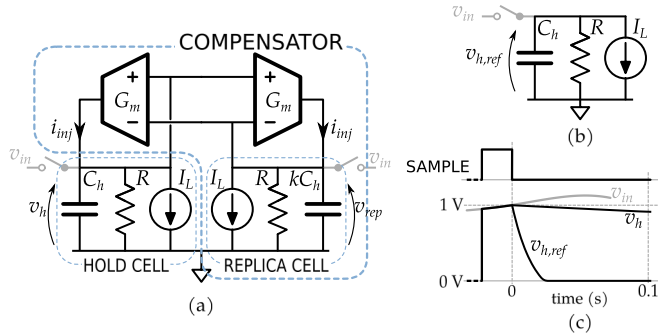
COMPENSATOR

+
$G_m$
−
+
$G_m$
−
$i_{inj}$
$i_{inj}$
$v_{in}$
$v_{in}$
$C_h$
$R$
$I_L$
$I_L$
$R$
$kC_h$
$v_h$
$v_{rep}$
HOLD CELL
REPLICA CELL
(a)

$v_{in}$
$C_h$
$R$
$I_L$
$v_{h,ref}$
(b)

SAMPLE
$v_{in}$
1 V
$v_h$
$v_{h,ref}$
0 V
0
time (s)
0.1
(c)